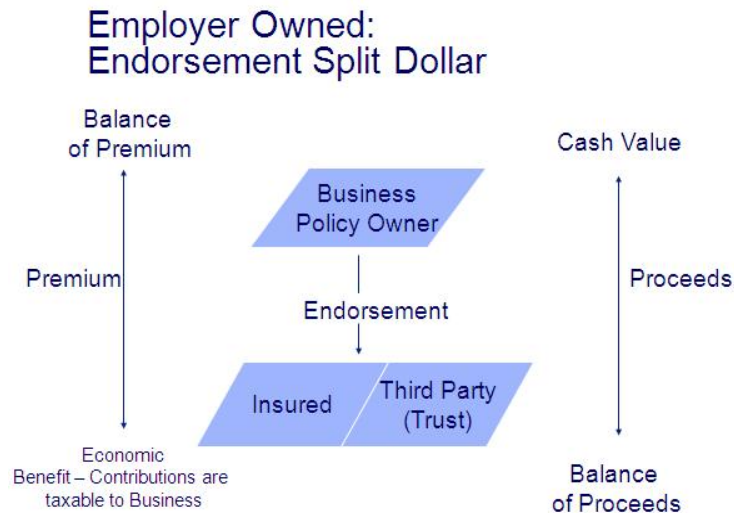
Employer Owned:
Endorsement Split Dollar

Balance of Premium

Premium

Economic Benefit – Contributions are taxable to Business

Business Policy Owner

Endorsement

Insured

Third Party (Trust)

Cash Value

Proceeds

Balance of Proceeds